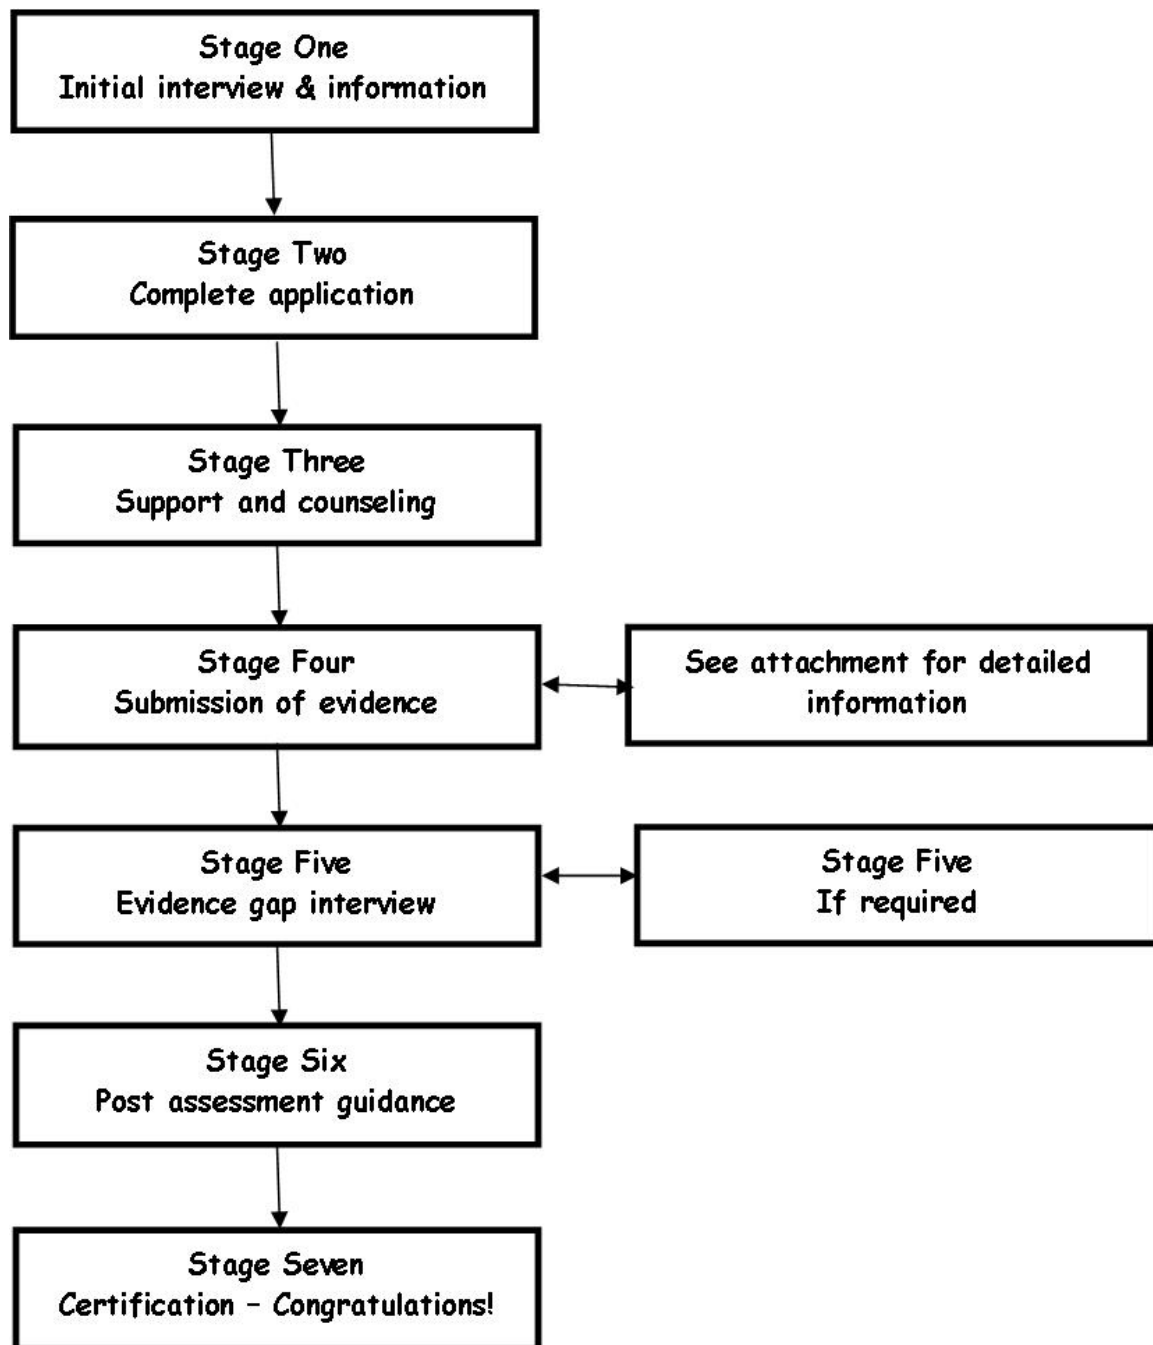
Stage One
Initial interview & information

Stage Two
Complete application

Stage Three
Support and counseling

Stage Four
Submission of evidence

See attachment for detailed information

Stage Five
Evidence gap interview

Stage Five
If required

Stage Six
Post assessment guidance

Stage Seven
Certification – Congratulations!